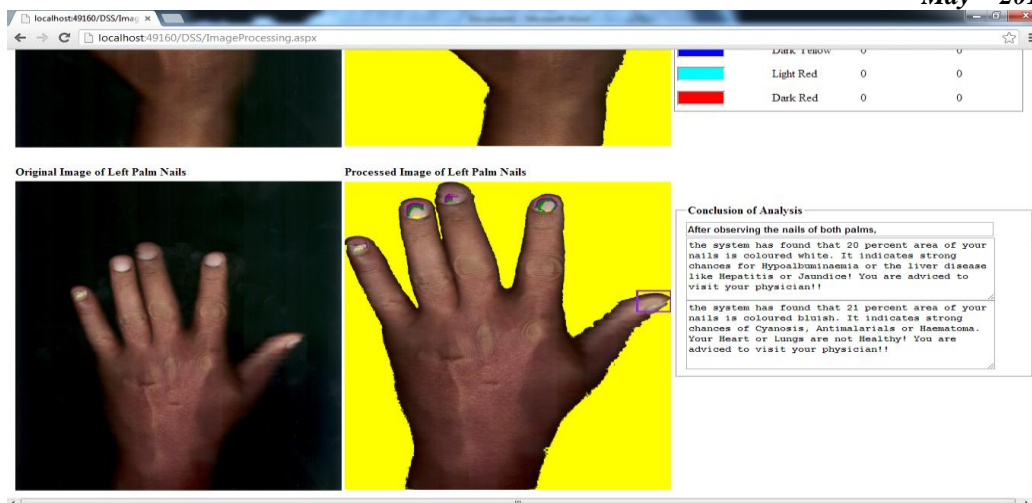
May – 20

localhost:49160/DSS/Imag ×

localhost:49160/DSS/ImageProcessing.aspx

| | Dark Yellow | 0 | 0 |
|---|---|---|---|
| | Light Red | 0 | 0 |
| | Dark Red | 0 | 0 |

Original Image of Left Palm Nails

Processed Image of Left Palm Nails

Conclusion of Analysis

After observing the nails of both palms,

the system has found that 20 percent area of your nails is coloured white. It indicates strong chances for Hypoalbuminaemia or the liver disease like Hepatitis or Jaundice! You are adviced to visit your physician!!

the system has found that 21 percent area of your nails is coloured bluish. It indicates strong chances of Cyanosis, Antimalarials or Haematoma. Your Heart or Lungs are not Healthy! You are adviced to visit your physician!!